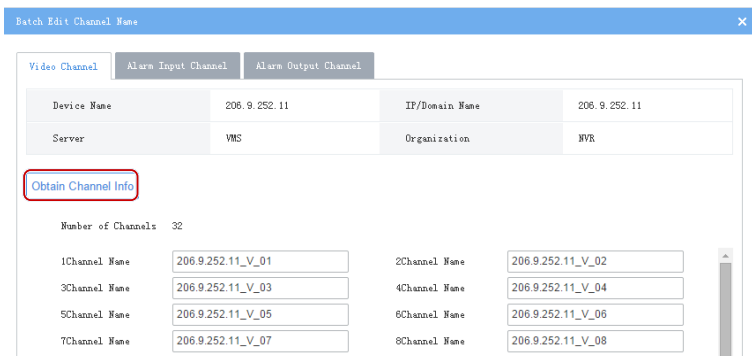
Batch Edit Channel Name

Video Channel | Alarm Input Channel | Alarm Output Channel

| Device Name | 206.9.252.11 | IP/Domain Name | 206.9.252.11 |
|---|---|---|---|
| Server | VMS | Organization | NVR |

Obtain Channel Info

Number of Channels 32

| 1Channel Name | 206.9.252.11_V_01 | 2Channel Name | 206.9.252.11_V_02 |
|---|---|---|---|
| 3Channel Name | 206.9.252.11_V_03 | 4Channel Name | 206.9.252.11_V_04 |
| 5Channel Name | 206.9.252.11_V_05 | 6Channel Name | 206.9.252.11_V_06 |
| 7Channel Name | 206.9.252.11_V_07 | 8Channel Name | 206.9.252.11_V_08 |